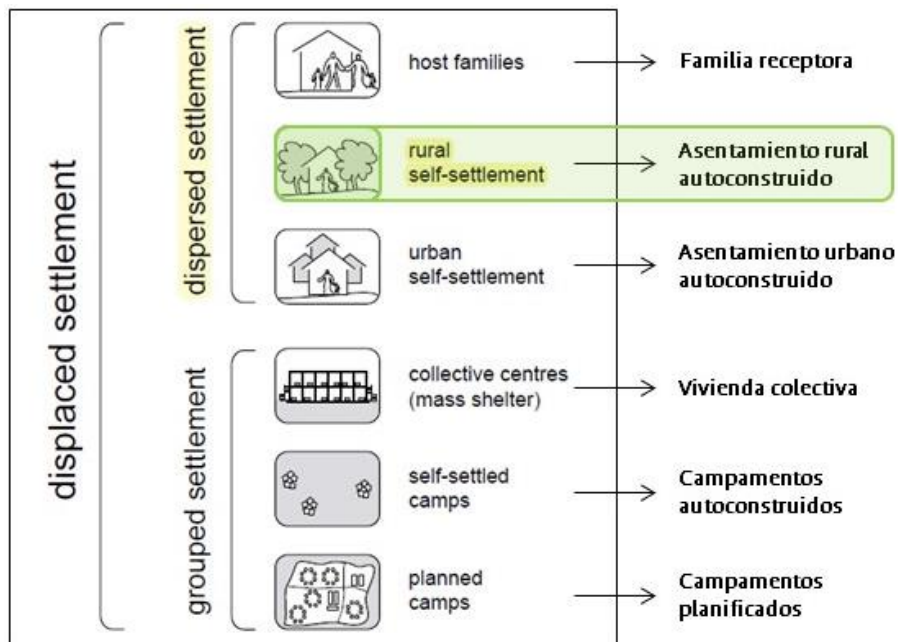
displaced settlement

dispersed settlement

host families → Familia receptora

rural self-settlement → Asentamiento rural autoconstruido

urban self-settlement → Asentamiento urbano autoconstruido

grouped settlement

collective centres (mass shelter) → Vivienda colectiva

self-settled camps → Campamentos autoconstruidos

planned camps → Campamentos planificados